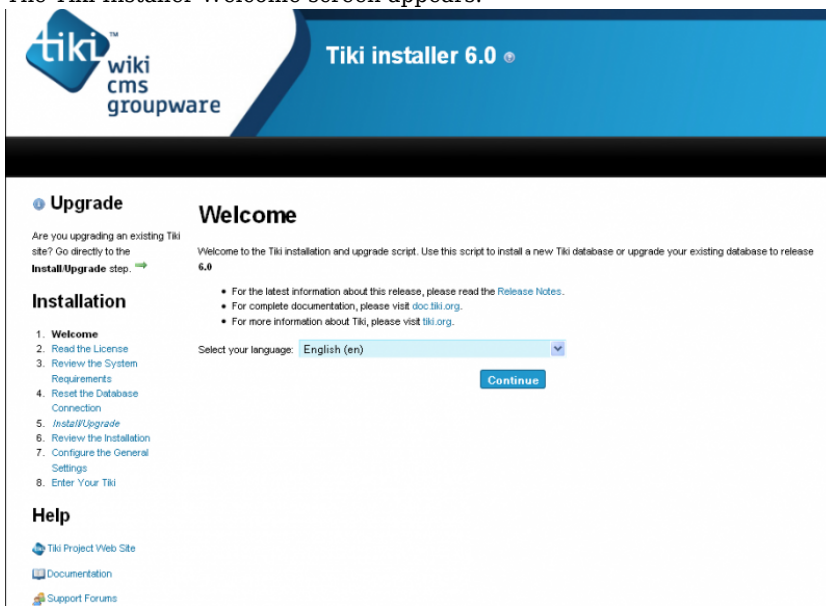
The Tiki installer Welcome screen appears.

tiki wiki cms groupware

Tiki installer 6.0

Upgrade

Are you upgrading an existing Tiki site? Go directly to the Install/Upgrade step.

Installation

1. Welcome
2. Read the License
3. Review the System Requirements
4. Reset the Database Connection
5. Install/Upgrade
6. Review the Installation
7. Configure the General Settings
8. Enter Your Tiki

Help

Tiki Project Web Site

Documentation

Support Forums

Welcome

Welcome to the Tiki installation and upgrade script. Use this script to install a new Tiki database or upgrade your existing database to release 6.0

- For the latest information about this release, please read the Release Notes.
- For complete documentation, please visit doc.tiki.org.
- For more information about Tiki, please visit tiki.org.

Select your language: English (en)

Continue